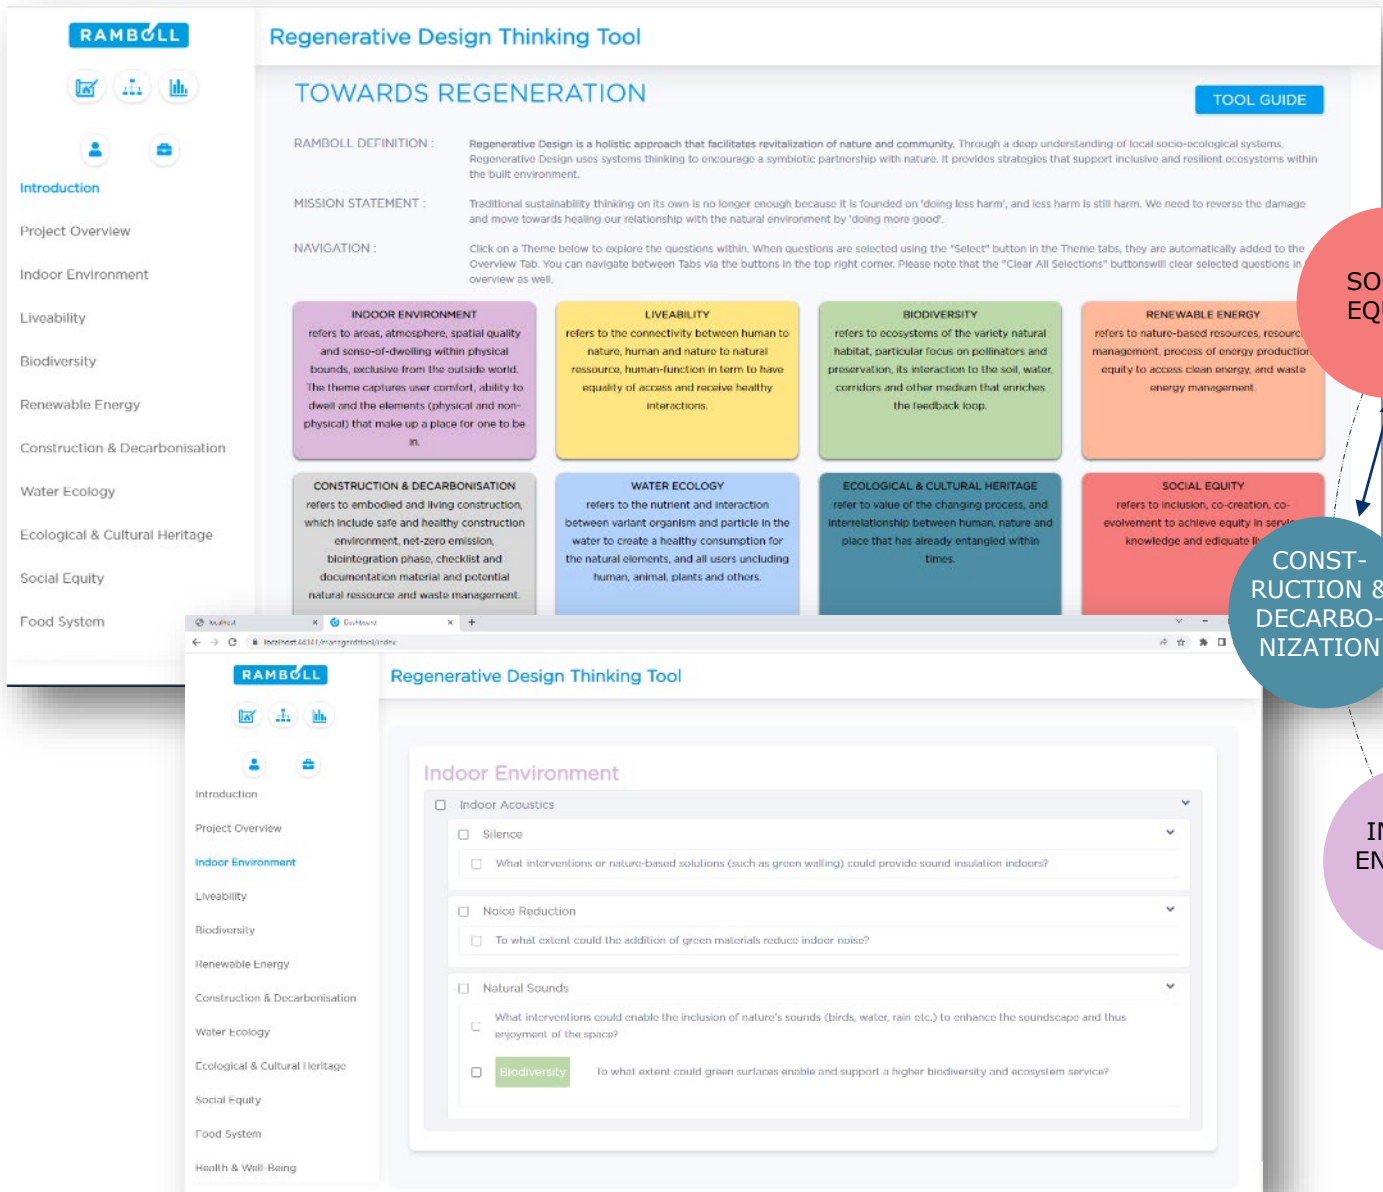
RAMBØLL

Introduction

Project Overview

Indoor Environment

Liveability

Biodiversity

Renewable Energy

Construction & Decarbonisation

Water Ecology

Ecological & Cultural Heritage

Social Equity

Food System

Regenerative Design Thinking Tool

TOWARDS REGENERATION

TOOL GUIDE

RAMBOLL DEFINITION : Regenerative Design is a holistic approach that facilitates revitalization of nature and community. Through a deep understanding of local socio-ecological systems, Regenerative Design uses systems thinking to encourage a symbiotic partnership with nature. It provides strategies that support inclusive and resilient ecosystems within the built environment.

MISSION STATEMENT : Traditional sustainability thinking on its own is no longer enough because it is founded on 'doing less harm', and less harm is still harm. We need to reverse the damage and move towards healing our relationship with the natural environment by 'doing more good'.

NAVIGATION : Click on a Theme below to explore the questions within. When questions are selected using the "Select" button in the Theme tabs, they are automatically added to the Overview Tab. You can navigate between Tabs via the buttons in the top right corner. Please note that the "Clear All Selections" buttonswill clear selected questions in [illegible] overview as well.

INDOOR ENVIRONMENT
refers to areas, atmosphere, spatial quality and sense-of-dwelling within physical bounds, exclusive from the outside world. The theme captures user comfort, ability to dwell and the elements (physical and non-physical) that make up a place for one to be in.

LIVEABILITY
refers to the connectivity between human to nature, human and nature to natural ressource, human-function in term to have equality of access and receive healthy interactions.

BIODIVERSITY
refers to ecosystems of the variety natural habitat, particular focus on pollinators and preservation, its interaction to the soil, water, corridors and other medium that enriches the feedback loop.

RENEWABLE ENERGY
refers to nature-based resources, resourc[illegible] management, process of energy production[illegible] equity to access clean energy, and waste energy management.

CONSTRUCTION & DECARBONISATION
refers to embodied and living construction, which include safe and healthy construction environment, net-zero emission, biointegration phase, checklist and documentation material and potential natural ressource and waste management.

WATER ECOLOGY
refers to the nutrient and interaction between variant organism and particle in the water to create a healthy consumption for the natural elements, and all users uncluding human, animal, plants and others.

ECOLOGICAL & CULTURAL HERITAGE
refer to value of the changing process, and interrelationship between human, nature and place that has already entangled within times.

SOCIAL EQUITY
refers to inclusion, co-creation, co-evolvement to achieve equity in servi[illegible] knowledge and ediquate li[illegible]

SO
EQ

CONST-
RUCTION &
DECARBO-
NIZATION

IN
EN

localhost:44341/managementtool/index

RAMBØLL

Introduction

Project Overview

Indoor Environment

Liveability

Biodiversity

Renewable Energy

Construction & Decarbonisation

Water Ecology

Ecological & Cultural Heritage

Social Equity

Food System

Health & Well-Being

Regenerative Design Thinking Tool

Indoor Environment

Indoor Acoustics

Silence

What interventions or nature-based solutions (such as green walling) could provide sound insulation indoors?

Noice Reduction

To what extent could the addition of green materials reduce indoor noise?

Natural Sounds

What interventions could enable the inclusion of nature's sounds (birds, water, rain etc.) to enhance the soundscape and thus enjoyment of the space?

Biodiversity To what extent could green surfaces enable and support a higher biodiversity and ecosystem service?